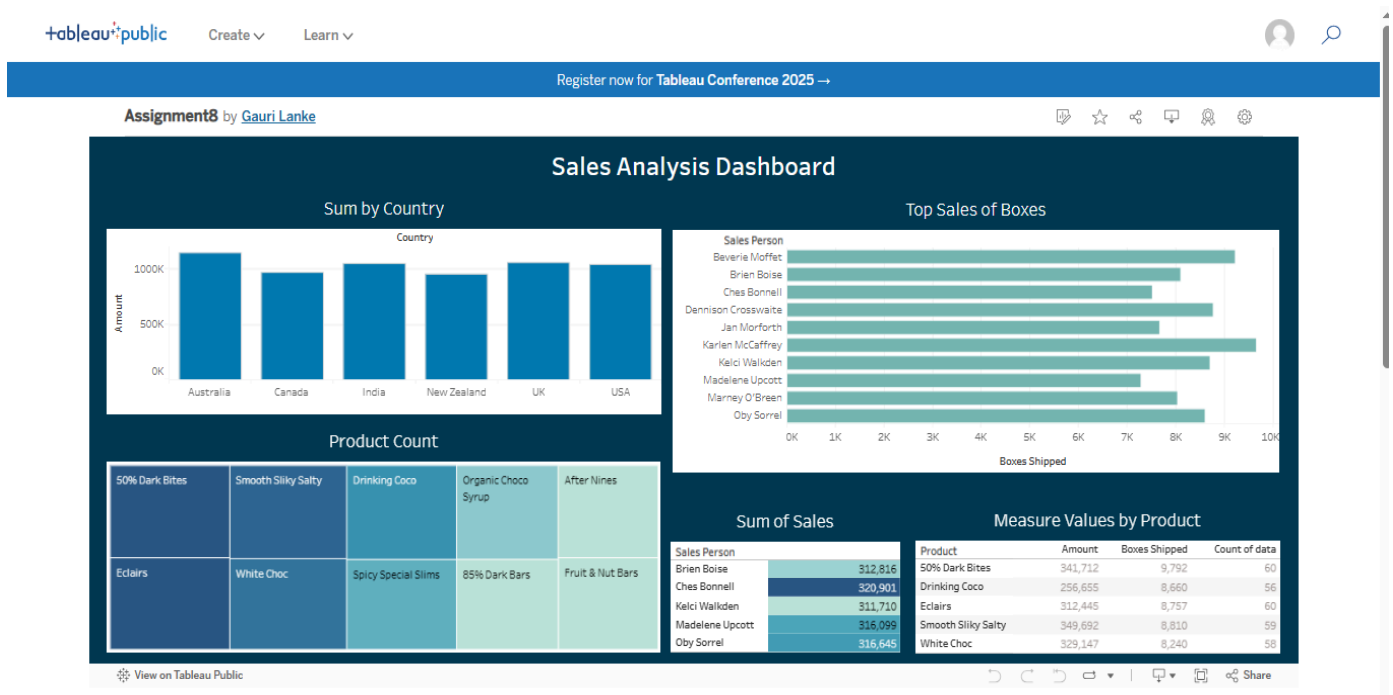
+tableau+public Create Learn

Register now for Tableau Conference 2025 →

Assignment8 by Gauri Lanke

Sales Analysis Dashboard

Sum by Country

Country

1000K
500K
0K

Amount

Australia Canada India New Zealand UK USA

Top Sales of Boxes

Sales Person
Beverie Moffet
Brien Boise
Ches Bonnell
Dennison Crosswaite
Jan Morforth
Karlen McCaffrey
Kelci Walkden
Madelene Upcott
Marney O'Breen
Oby Sorrel

0K 1K 2K 3K 4K 5K 6K 7K 8K 9K 10K

Boxes Shipped

Product Count

50% Dark Bites
Smooth Sliky Salty
Drinking Coco
Organic Choco Syrup
After Nines
Eclairs
White Choc
Spicy Special Slims
85% Dark Bars
Fruit & Nut Bars

Sum of Sales

| Sales Person | |
|---|---|
| Brien Boise | 312,816 |
| Ches Bonnell | 320,901 |
| Kelci Walkden | 311,710 |
| Madelene Upcott | 316,099 |
| Oby Sorrel | 316,645 |

Measure Values by Product

| Product | Amount | Boxes Shipped | Count of data |
|---|---|---|---|
| 50% Dark Bites | 341,712 | 9,792 | 60 |
| Drinking Coco | 256,655 | 8,660 | 56 |
| Eclairs | 312,445 | 8,757 | 60 |
| Smooth Sliky Salty | 349,692 | 8,810 | 59 |
| White Choc | 329,147 | 8,240 | 58 |

View on Tableau Public

Share